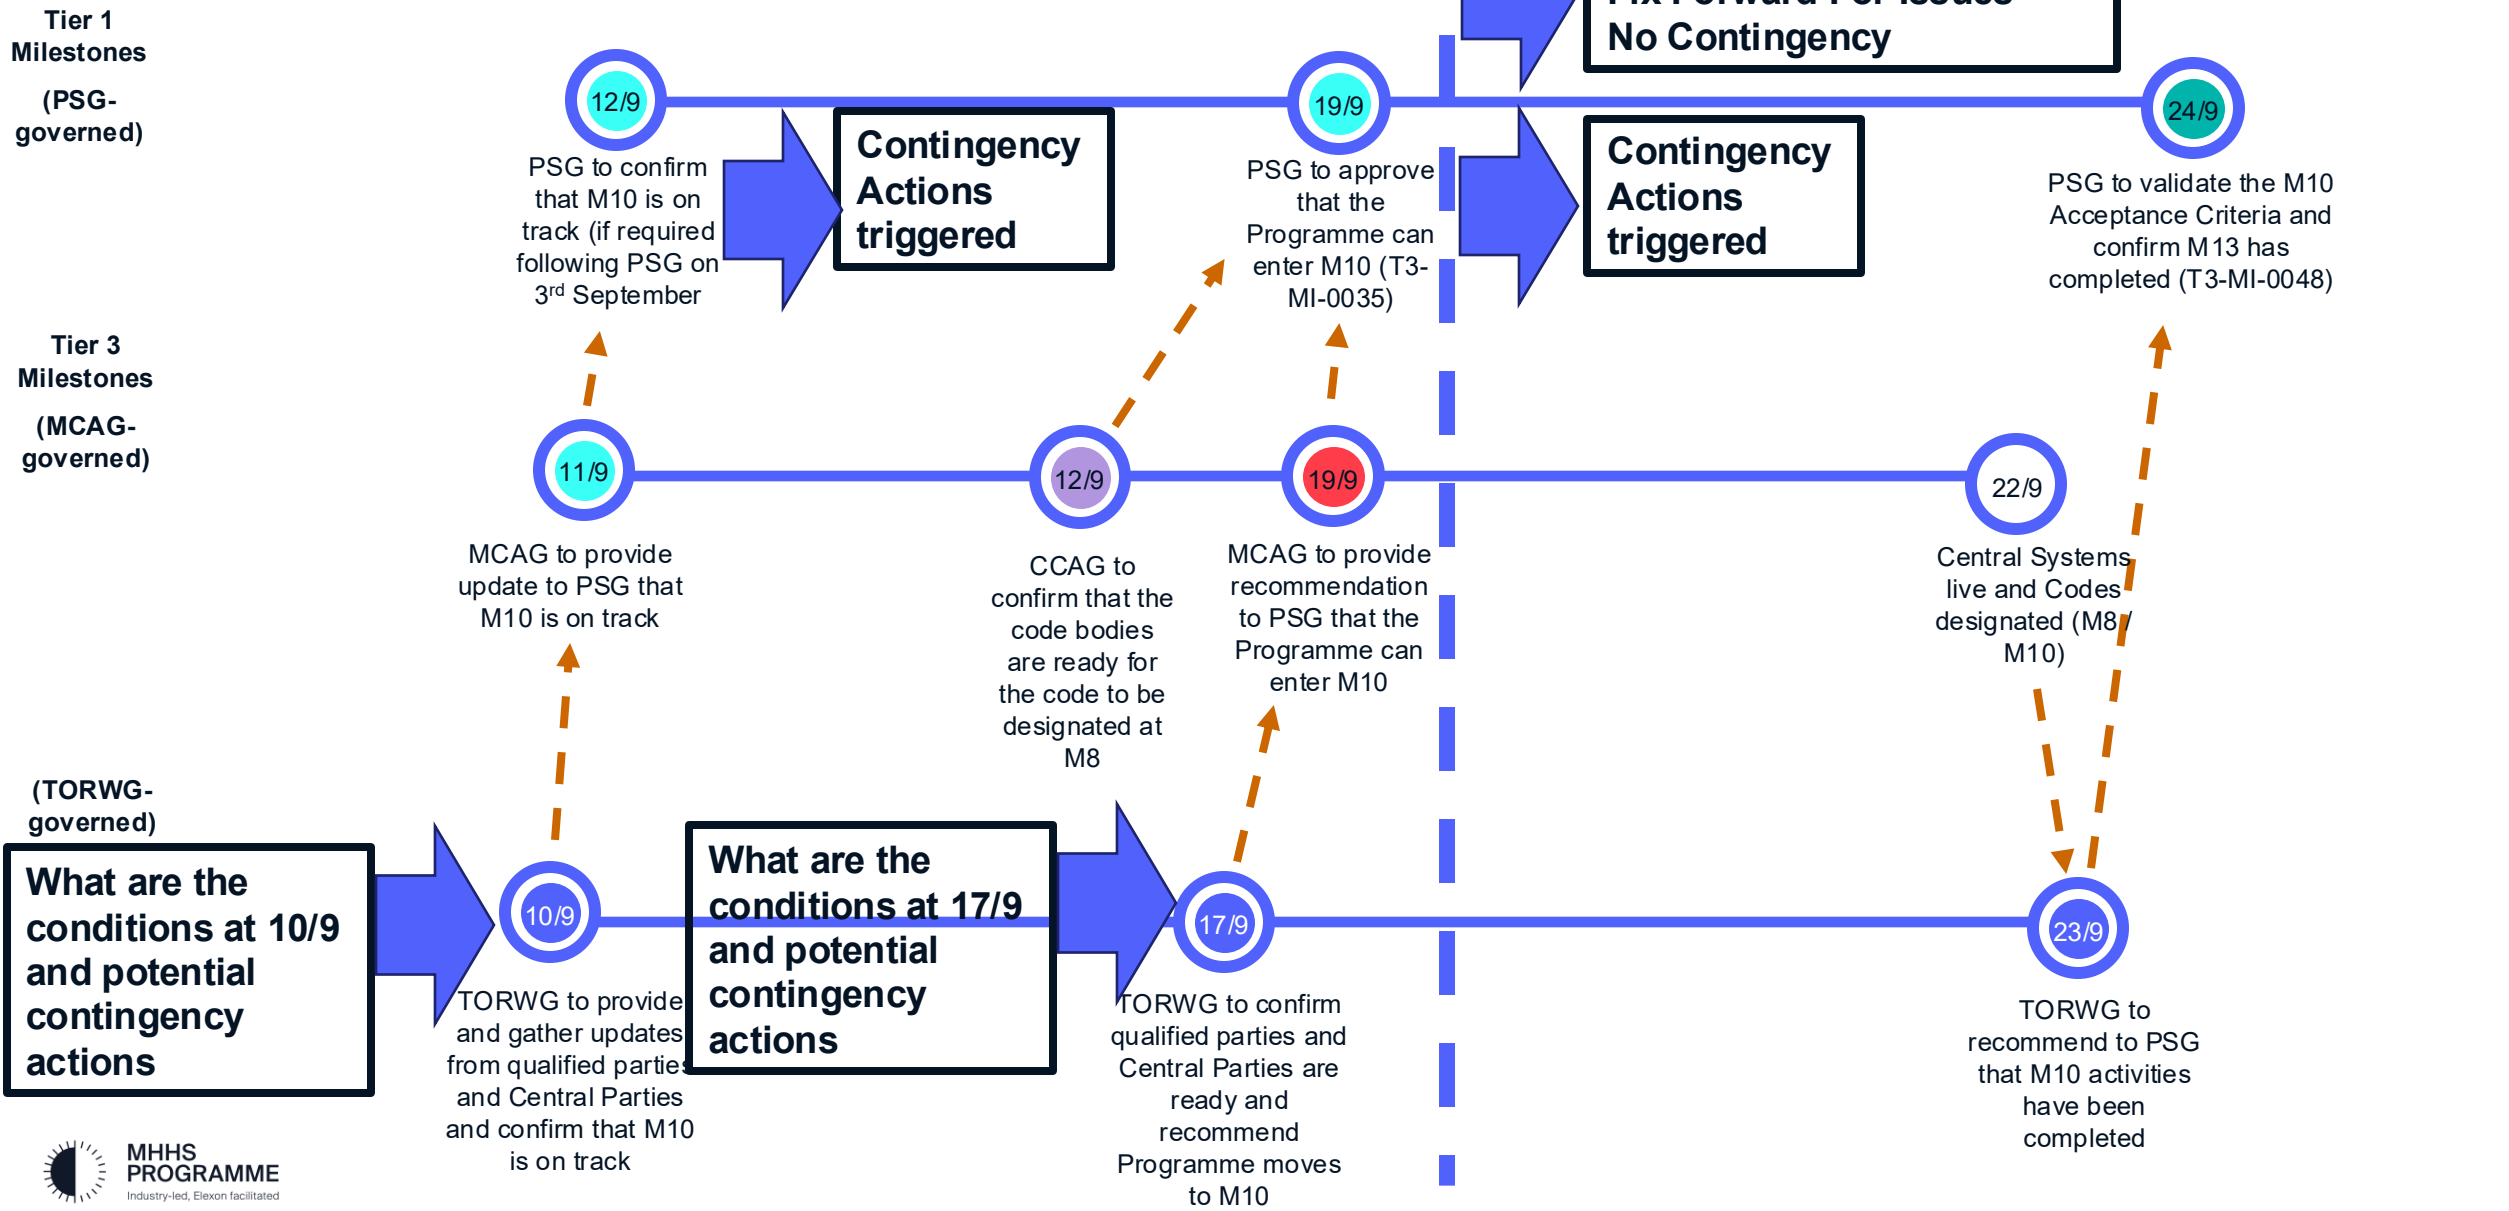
Tier 1 Milestones

(PSG-governed)

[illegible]
No Contingency

12/9

PSG to confirm that M10 is on track (if required following PSG on 3rd September

Contingency Actions triggered

19/9

PSG to approve that the Programme can enter M10 (T3-MI-0035)

Contingency Actions triggered

24/9

PSG to validate the M10 Acceptance Criteria and confirm M13 has completed (T3-MI-0048)

Tier 3 Milestones

(MCAG-governed)

11/9

MCAG to provide update to PSG that M10 is on track

12/9

CCAG to confirm that the code bodies are ready for the code to be designated at M8

19/9

MCAG to provide recommendation to PSG that the Programme can enter M10

22/9

Central Systems live and Codes designated (M8 / M10)

(TORWG-governed)

What are the conditions at 10/9 and potential contingency actions

10/9

TORWG to provide and gather updates from qualified parties and Central Parties and confirm that M10 is on track

What are the conditions at 17/9 and potential contingency actions

17/9

TORWG to confirm qualified parties and Central Parties are ready and recommend Programme moves to M10

23/9

TORWG to recommend to PSG that M10 activities have been completed

MHHS PROGRAMME
Industry-led, Elexon facilitated